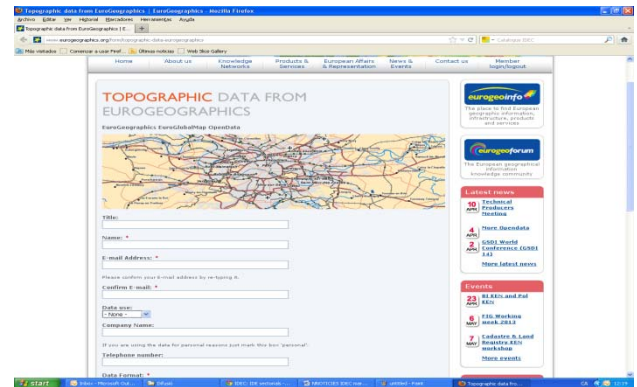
Topographic data from EuroGeographics | EuroGeographics - Mozilla Firefox

Archivo Editar Ver Historial Marcadores Herramientas Ayuda

Topographic data from EuroGeographics | E...

www.eurogeographics.org/products-and-services/...

Más visitados Comenzar a usar Firef... Últimas noticias Web Slice Gallery

Home | About us | Knowledge Networks | Products & Services | European Affairs & Representation | News & Events | Contact us | Member login/logout

TOPOGRAPHIC DATA FROM EUROGEOGRAPHICS

EuroGeographics EuroGlobalMap OpenData

Title:

Name: *

E-mail Address: *

Please confirm your E-mail address by re-typing it.

Confirm E-mail: *

Data use:
- None -

Company Name:

If you are using the data for personal reasons just mark this box 'personal'.

Telephone number: *

Data Format: *

eurogeoinfo
The place to find European geographic information, infrastructure, products and services

eurogeoforum
The European geographical information knowledge community

Latest news

10 APR Technical Producers Meeting

4 APR More Opendata

2 APR GSDI World Conference (GSDI 14)

More latest news

Events

23 APR BI EE's and Pol EE's

6 MAY FIG Working week 2013

7 MAY Cadastre & Land Registry EE's workshop

More events

start | Inbox - Microsoft Out... | Difusió | IDEC: IDE sectorials -... | NNOTICIES IDEC nue... | untitled - Paint | Topographic data fro... | CA | 12:19